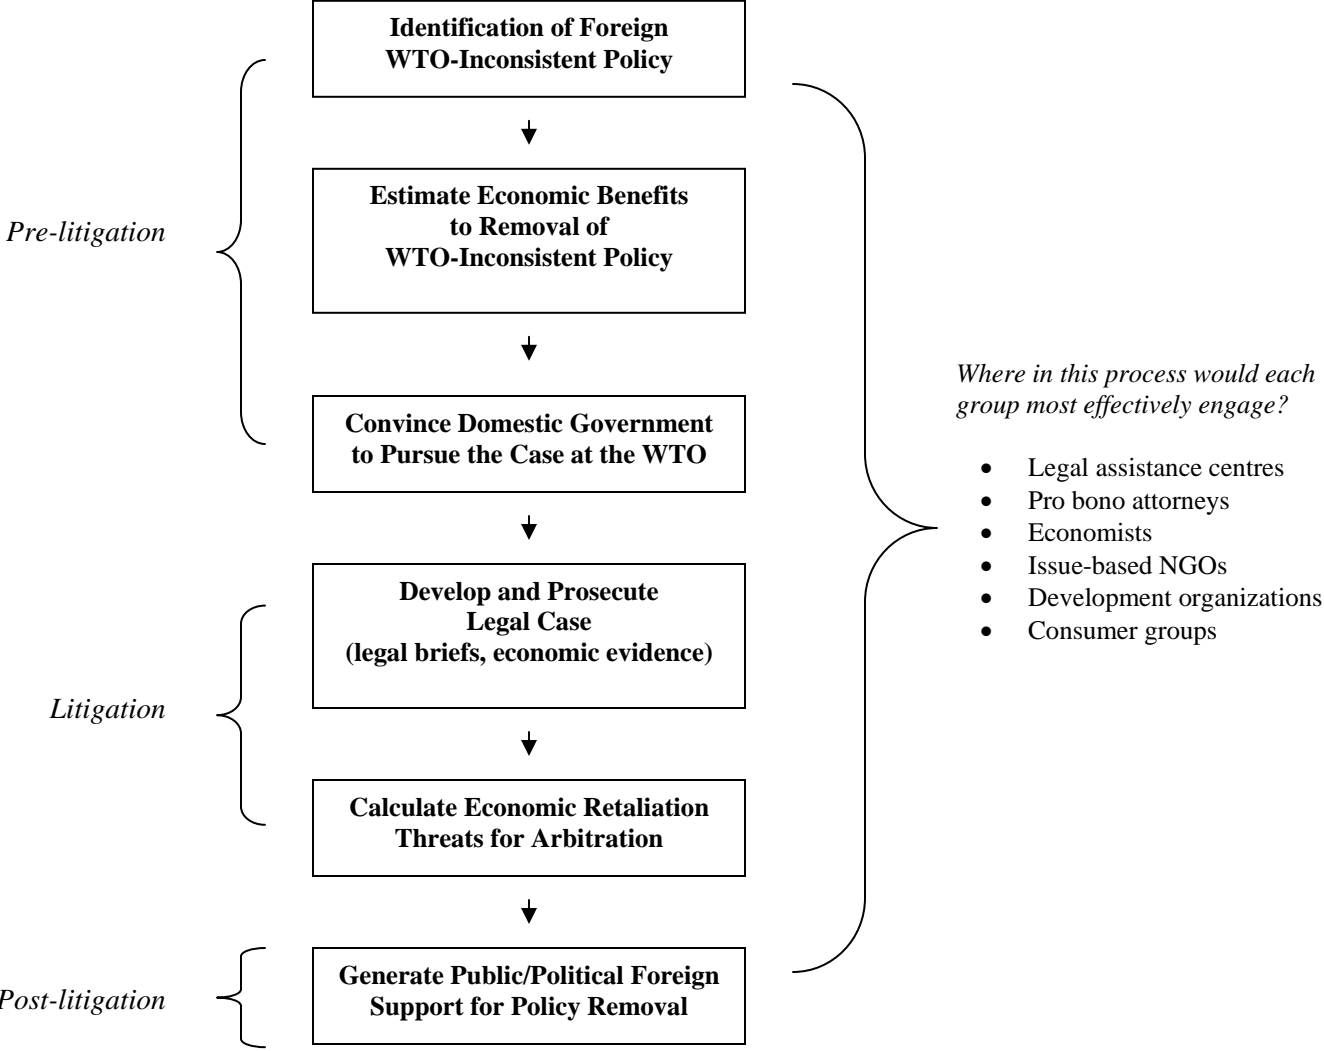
Identification of Foreign WTO-Inconsistent Policy

Pre-litigation

Estimate Economic Benefits to Removal of WTO-Inconsistent Policy

Convince Domestic Government to Pursue the Case at the WTO

Develop and Prosecute Legal Case (legal briefs, economic evidence)

Litigation

Calculate Economic Retaliation Threats for Arbitration

Generate Public/Political Foreign Support for Policy Removal

Post-litigation

Where in this process would each group most effectively engage?

- Legal assistance centres
- Pro bono attorneys
- Economists
- Issue-based NGOs
- Development organizations
- Consumer groups